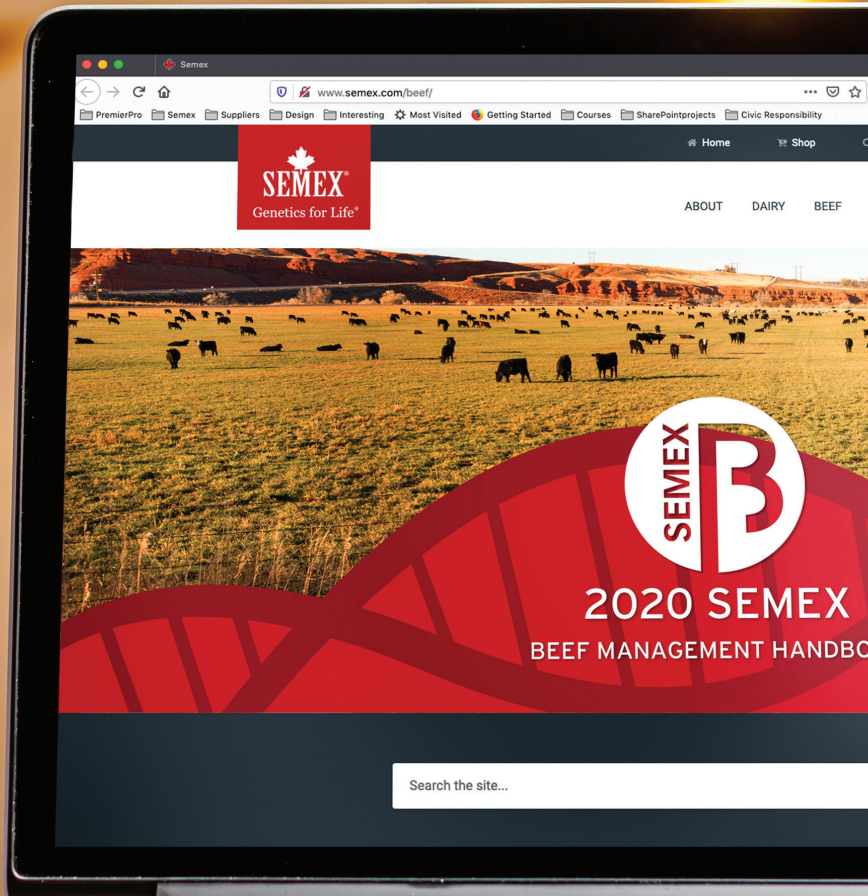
Semex

www.semex.com/beef/

PremierPro Semex Suppliers Design Interesting Most Visited Getting Started Courses SharePointprojects Civic Responsibility

Home Shop

SEMEX®
Genetics for Life®

ABOUT DAIRY BEEF

SEMEX B

2020 SEMEX
BEEF MANAGEMENT HANDBO

Search the site...